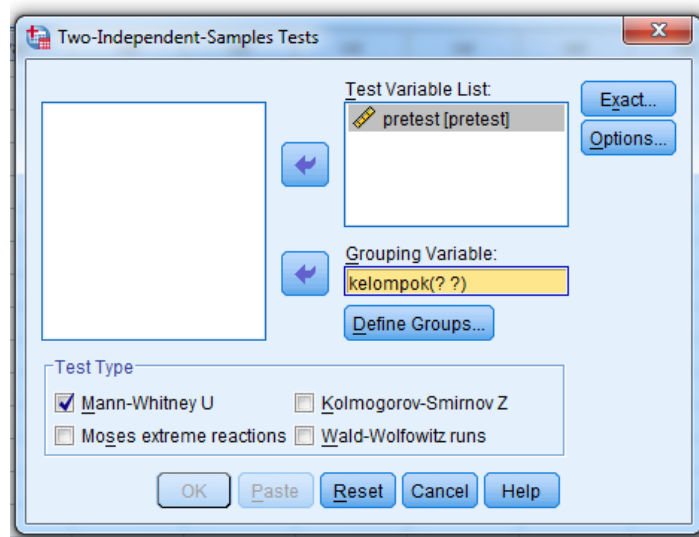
Two-Independent-Samples Tests

Test Variable List:
pretest [pretest]

Exact...
Options...

Grouping Variable:
kelompok(? ?)

Define Groups...

Test Type
Mann-Whitney U
Kolmogorov-Smirnov Z
Moses extreme reactions
Wald-Wolfowitz runs

OK
Paste
Reset
Cancel
Help